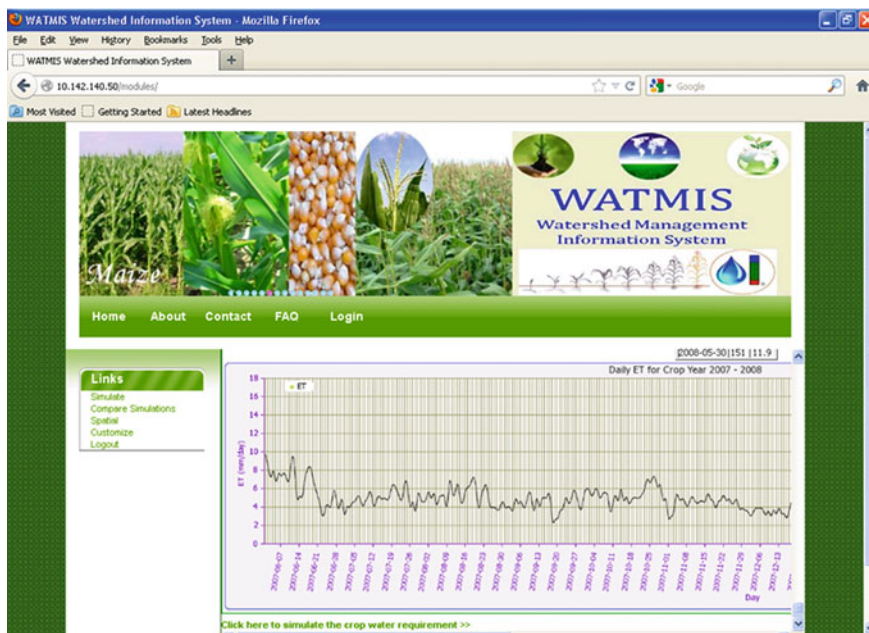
WATMIS Watershed Information System - Mozilla Firefox

File Edit View History Bookmarks Tools Help

WATMIS Watershed Information System

10.142.140.50/modules/

Google

Most Visited Getting Started Latest Headlines

Maize

WATMIS
Watershed Management Information System

Home About Contact FAQ Login

Links
Simulate
Compare Simulations
Spatial
Customize
Logout

2008-05-30|151 |11.9

Daily ET for Crop Year 2007 - 2008

ET

ET (mm/day)

18
16
14
12
10
8
6
4
2
0

2007-06-07 2007-06-14 2007-06-21 2007-06-28 2007-07-05 2007-07-12 2007-07-19 2007-07-26 2007-08-02 2007-08-09 2007-08-16 2007-08-23 2007-08-30 2007-09-06 2007-09-13 2007-09-20 2007-09-27 2007-10-04 2007-10-11 2007-10-18 2007-10-25 2007-11-01 2007-11-08 2007-11-15 2007-11-22 2007-11-29 2007-12-06 2007-12-13

Day

Click here to simulate the crop water requirement >>